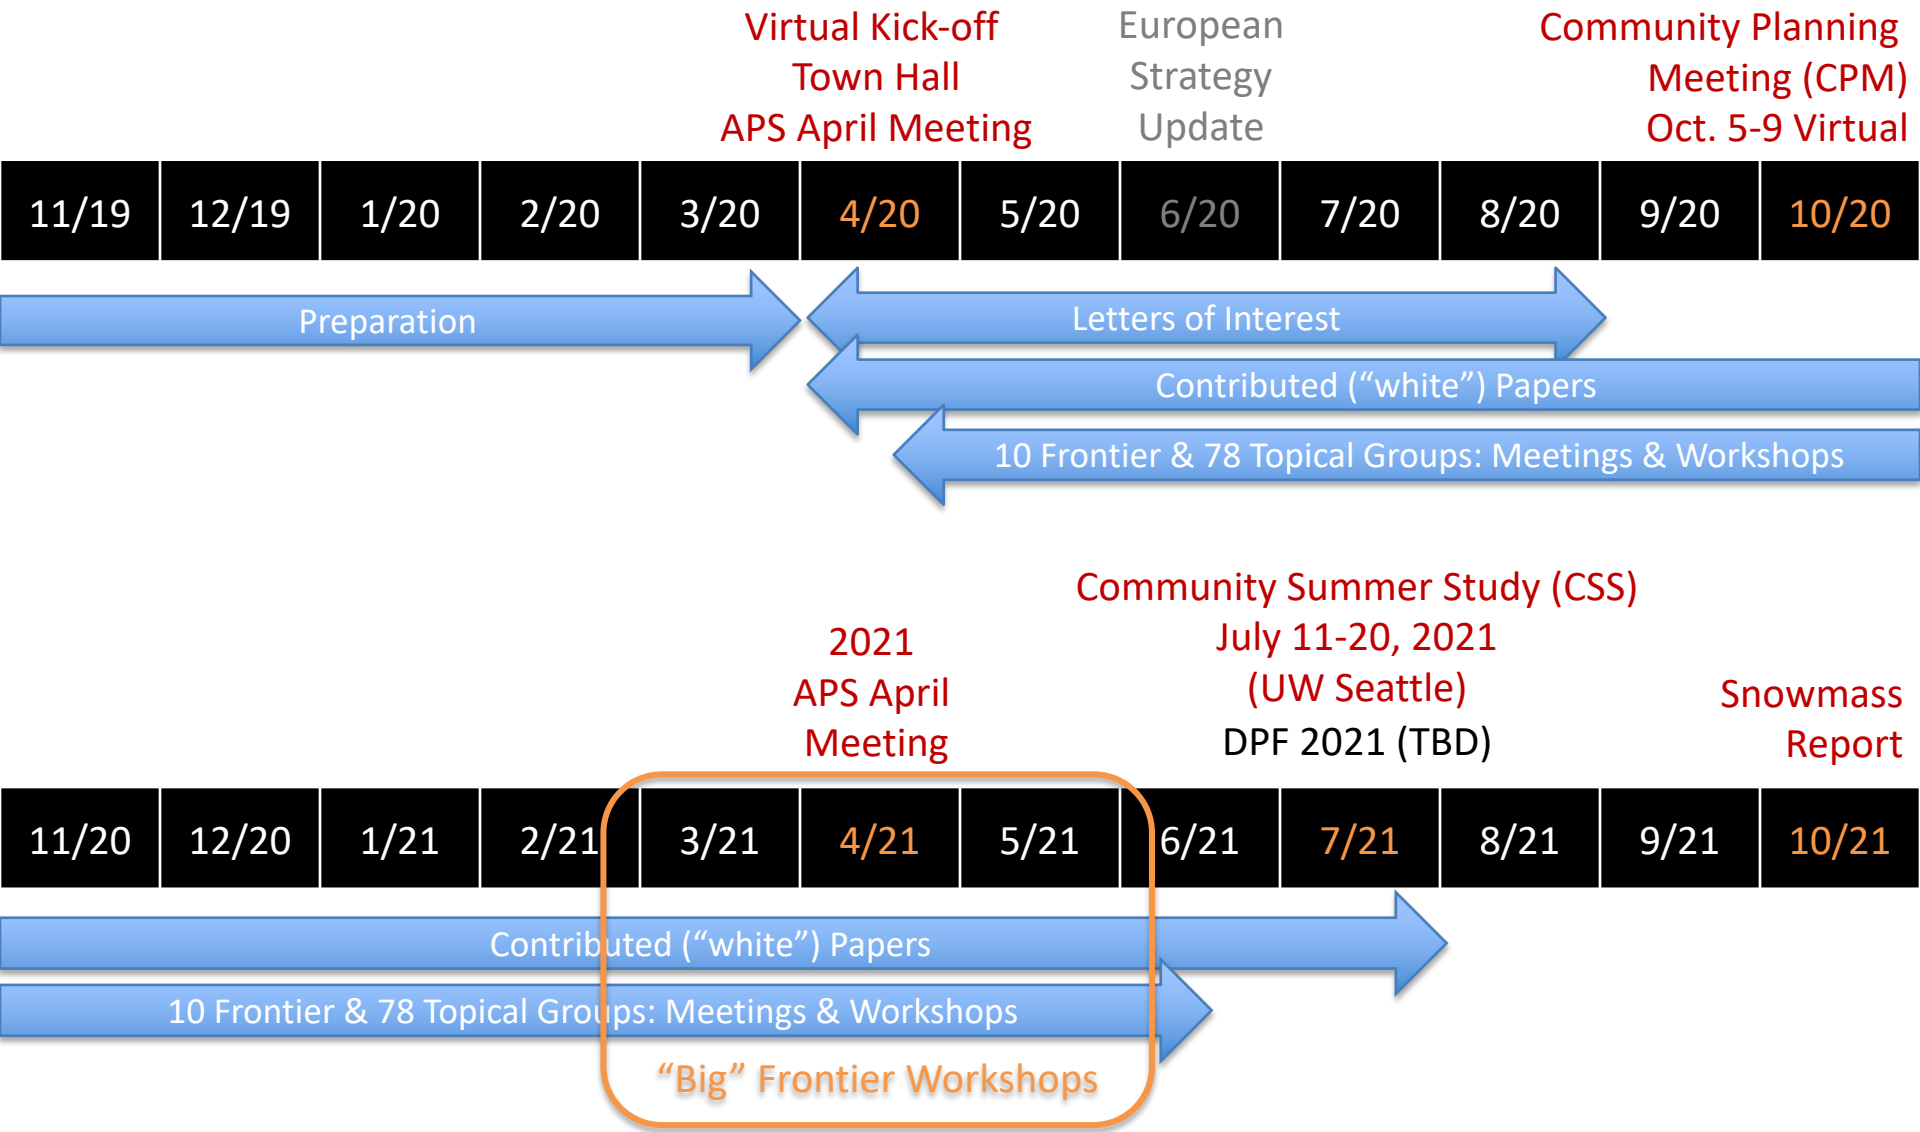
Virtual Kick-off
Town Hall
APS April Meeting

European
Strategy
Update

Community Planning
Meeting (CPM)
Oct. 5-9 Virtual

| 11/19 | 12/19 | 1/20 | 2/20 | 3/20 | 4/20 | 5/20 | 6/20 | 7/20 | 8/20 | 9/20 | 10/20 |
|---|---|---|---|---|---|---|---|---|---|---|---|

Preparation

Letters of Interest

Contributed (“white”) Papers

10 Frontier & 78 Topical Groups: Meetings & Workshops

2021
APS April
Meeting

Community Summer Study (CSS)
July 11-20, 2021
(UW Seattle)
DPF 2021 (TBD)

Snowmass
Report

| 11/20 | 12/20 | 1/21 | 2/21 | 3/21 | 4/21 | 5/21 | 6/21 | 7/21 | 8/21 | 9/21 | 10/21 |
|---|---|---|---|---|---|---|---|---|---|---|---|

Contributed (“white”) Papers

10 Frontier & 78 Topical Groups: Meetings & Workshops

“Big” Frontier Workshops